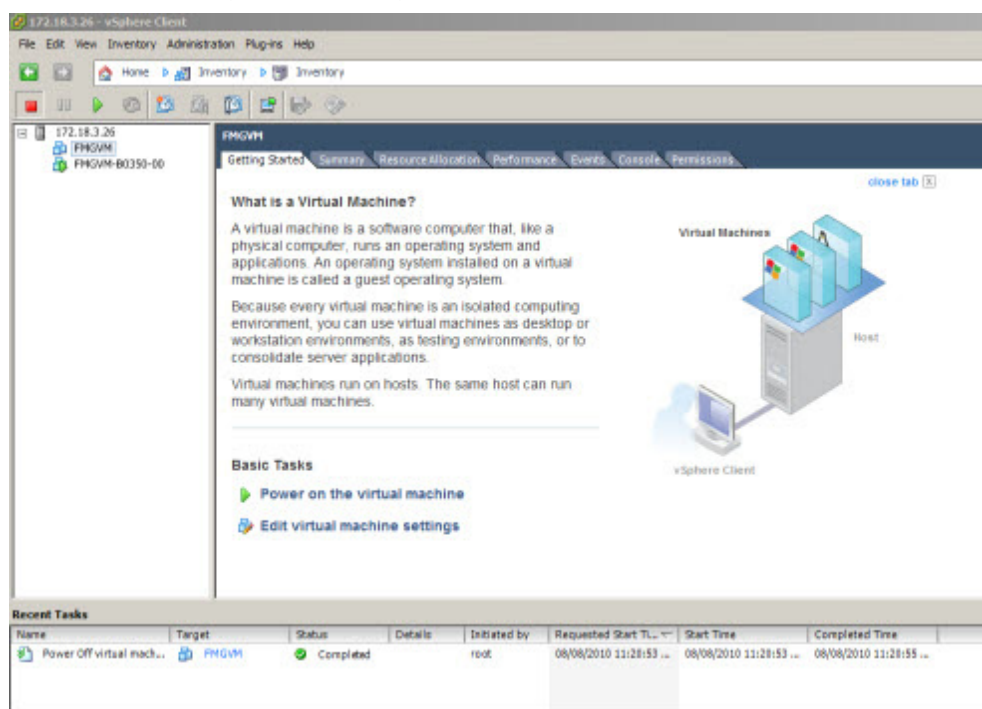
172.18.3.26 - vSphere Client

File Edit View Inventory Administration Plug-ins Help

Home Inventory Inventory

172.18.3.26
FMGVM
FMGVM-B0350-00

FMGVM

Getting Started Summary Resource Allocation Performance Events Console Permissions

close tab

What is a Virtual Machine?

A virtual machine is a software computer that, like a physical computer, runs an operating system and applications. An operating system installed on a virtual machine is called a guest operating system.

Because every virtual machine is an isolated computing environment, you can use virtual machines as desktop or workstation environments, as testing environments, or to consolidate server applications.

Virtual machines run on hosts. The same host can run many virtual machines.

Virtual Machines

Host

vSphere Client

Basic Tasks

Power on the virtual machine

Edit virtual machine settings

Recent Tasks

| Name | Target | Status | Details | Initiated by | Requested Start Ti... | Start Time | Completed Time |
|---|---|---|---|---|---|---|---|
| Power Off virtual mach... | FMGVM | Completed | | root | 08/08/2010 11:28:53 ... | 08/08/2010 11:28:53 ... | 08/08/2010 11:28:55 ... |